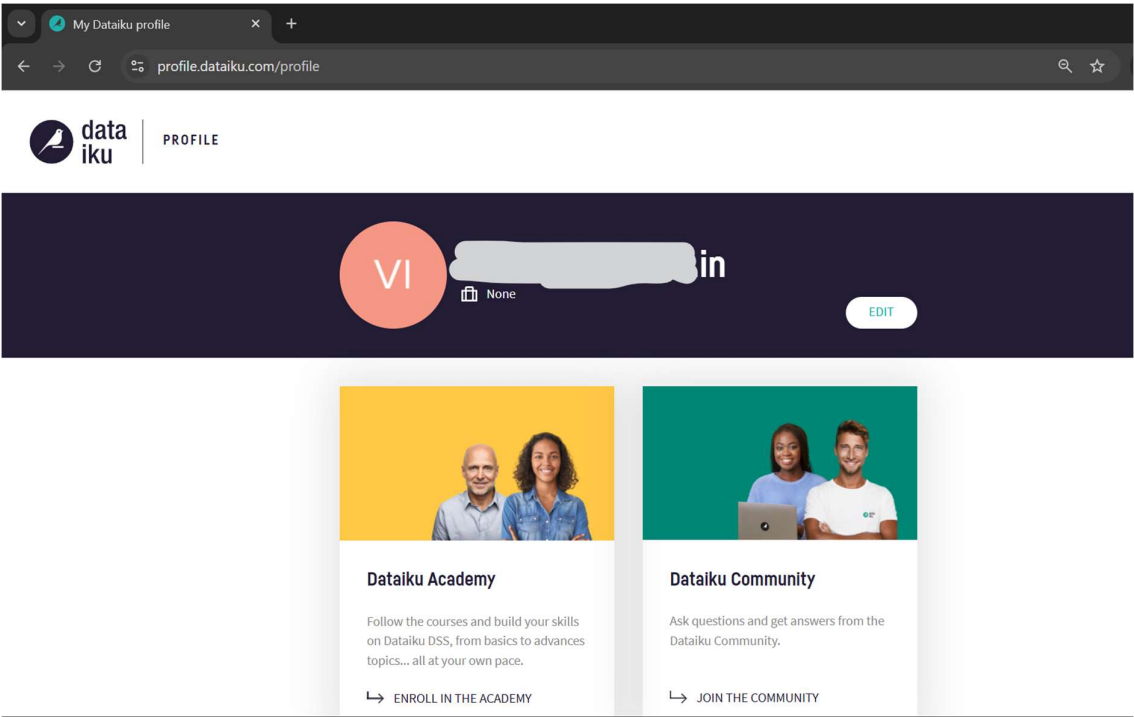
My Dataiku profile

profile.dataiku.com/profile

data
iku

PROFILE

VI

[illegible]in

None

EDIT

Dataiku Academy

Follow the courses and build your skills on Dataiku DSS, from basics to advances topics... all at your own pace.

ENROLL IN THE ACADEMY

Dataiku Community

Ask questions and get answers from the Dataiku Community.

JOIN THE COMMUNITY